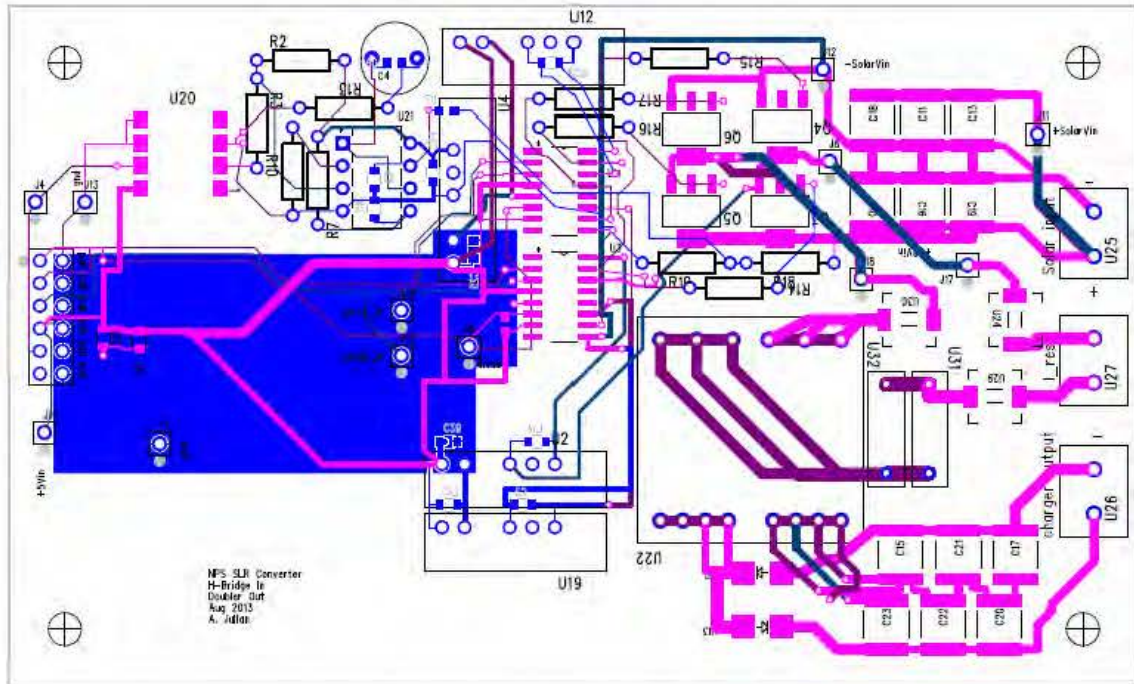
U12
R2
R15
C4
-SolarVin
U20
R1
R15
U21
R17
R16
+SolarVin
R10
Q6
Q4
C18
C11
C13
J4
gnd
U13
R7
Q5
C12
C19
Solar input
U25
R19
R18
R14
J8
J7
U24
U23
U32
U31
U27
+5Vin
C30
J2
charger output
U26
U19
U22
C15
C21
C17
C23
C22
C20
NPS SLR Converter
H-Bridge In
Doubler Out
Aug 2013
A. Adlan